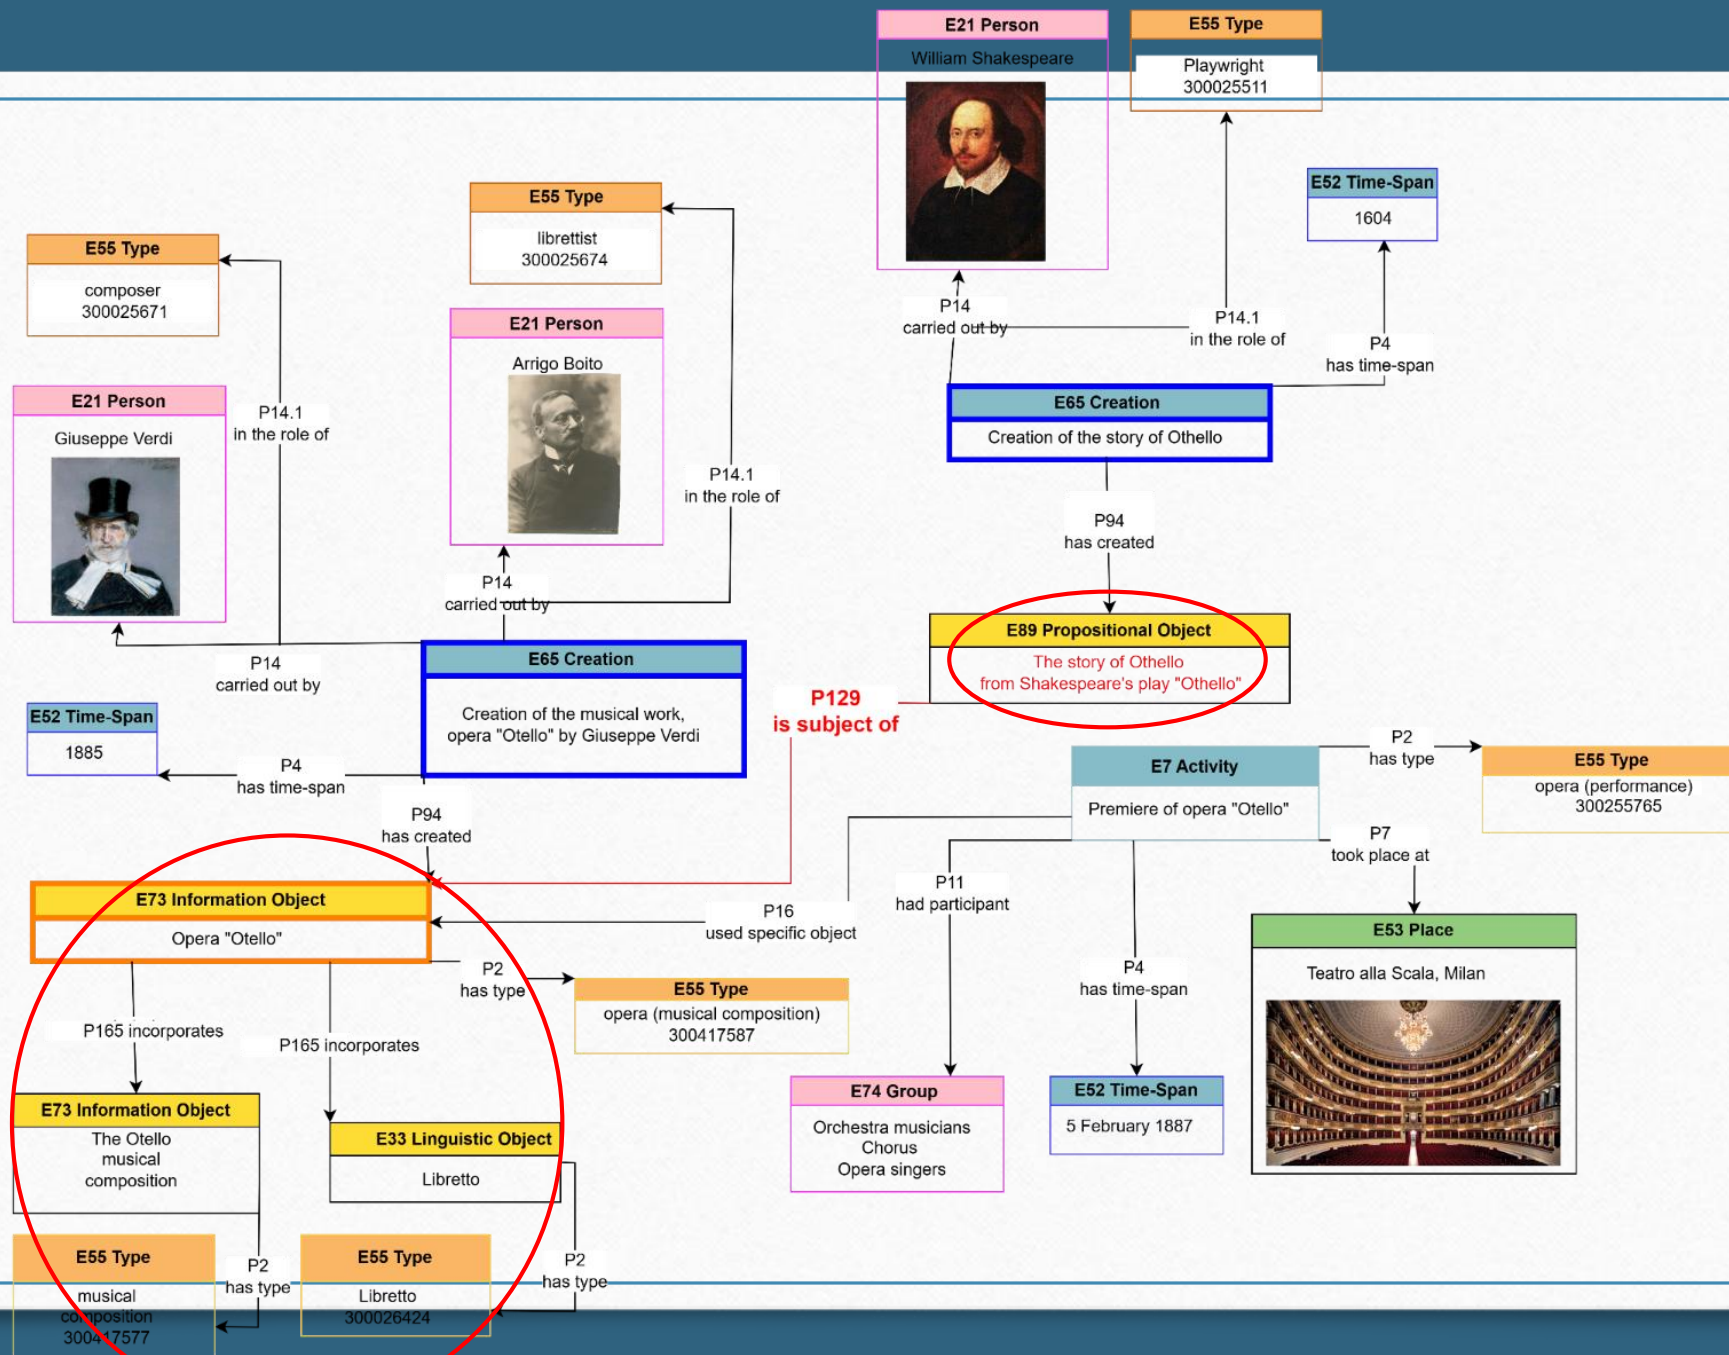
E21 Person
William Shakespeare

E55 Type
Playwright
300025511

E52 Time-Span
1604

E55 Type
librettist
300025674

E55 Type
composer
300025671

E21 Person
Arrigo Boito

E21 Person
Giuseppe Verdi

P14.1
in the role of

P14
carried out by

P14.1
in the role of

P4
has time-span

E65 Creation
Creation of the story of Othello

P14.1
in the role of

P94
has created

P14
carried out by

E89 Propositional Object
The story of Othello
from Shakespeare's play "Othello"

P14
carried out by

E65 Creation
Creation of the musical work, opera "Otello" by Giuseppe Verdi

P129
is subject of

E52 Time-Span
1885

P4
has time-span

P2
has type

E55 Type
opera (performance)
300255765

E7 Activity
Premiere of opera "Otello"

P94
has created

P7
took place at

P11
had participant

E73 Information Object
Opera "Otello"

P16
used specific object

E53 Place
Teatro alla Scala, Milan

P2
has type

E55 Type
opera (musical composition)
300417587

P4
has time-span

P165 incorporates

P165 incorporates

E73 Information Object
The Otello musical composition

E33 Linguistic Object
Libretto

E74 Group
Orchestra musicians
Chorus
Opera singers

E52 Time-Span
5 February 1887

E55 Type
musical composition
300417577

P2
has type

E55 Type
Libretto
300026424

P2
has type